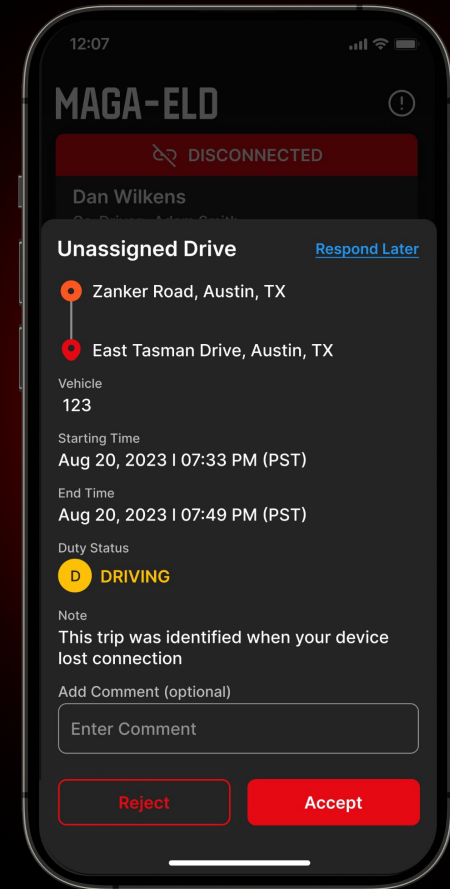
12:07

MAGA-ELD

DISCONNECTED

Dan Wilkens

Co-Driver: Adam Smith

Unassigned Drive

Respond Later

Zanker Road, Austin, TX

East Tasman Drive, Austin, TX

Vehicle
123

Starting Time
Aug 20, 2023 I 07:33 PM (PST)

End Time
Aug 20, 2023 I 07:49 PM (PST)

Duty Status
D DRIVING

Note
This trip was identified when your device lost connection

Add Comment (optional)
Enter Comment

Reject
Accept